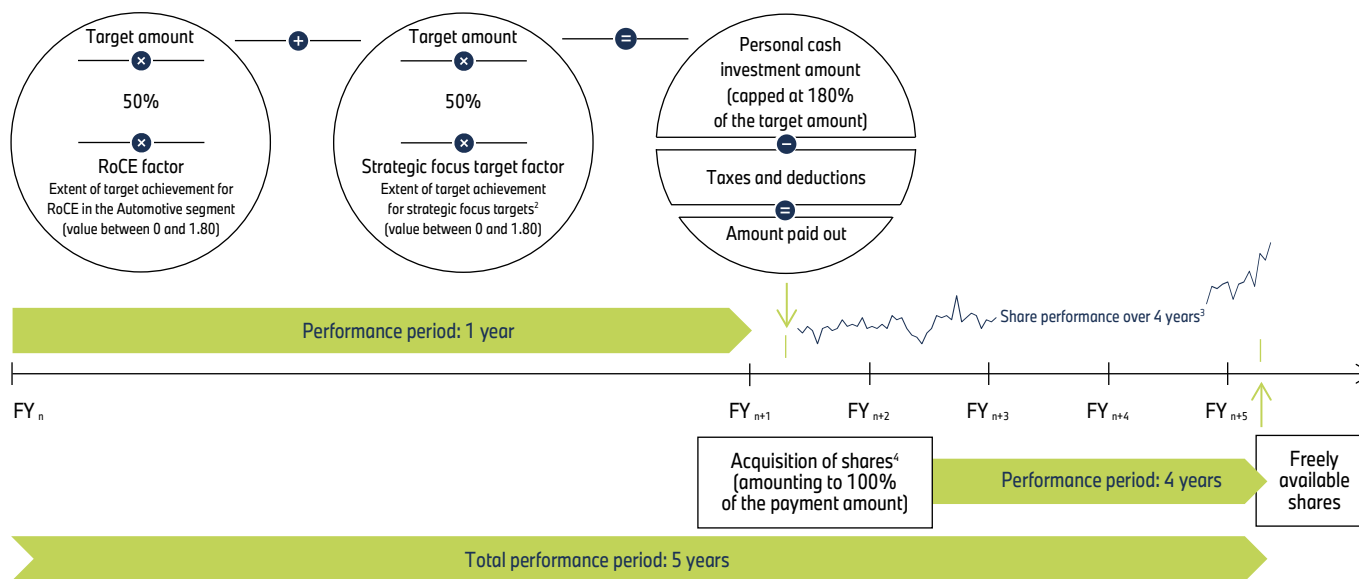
Target amount

×

50%

×

RoCE factor
Extent of target achievement for RoCE in the Automotive segment (value between 0 and 1.80)

+

Target amount

×

50%

×

Strategic focus target factor
Extent of target achievement for strategic focus targets$^2$ (value between 0 and 1.80)

=

Personal cash investment amount (capped at 180% of the target amount)

−

Taxes and deductions

=

Amount paid out

Performance period: 1 year

Share performance over 4 years$^3$

FY $_n$

FY $_{n+1}$

FY $_{n+2}$

FY $_{n+3}$

FY $_{n+4}$

FY $_{n+5}$

Acquisition of shares$^4$ (amounting to 100% of the payment amount)

Performance period: 4 years

Freely available shares

Total performance period: 5 years